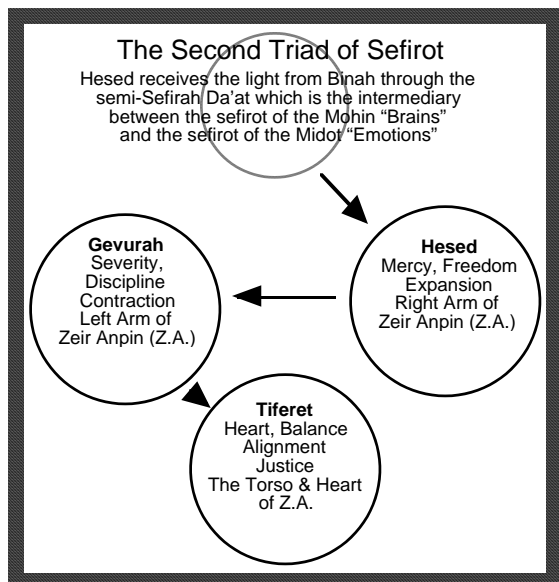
The Second Triad of Sefirot

Hesed receives the light from Binah through the semi-Sefirah Da'at which is the intermediary between the sefirot of the Mohin "Brains" and the sefirot of the Midot "Emotions"

**Hesed**
Mercy, Freedom
Expansion
Right Arm of
Zeir Anpin (Z.A.)

**Gevurah**
Severity,
Discipline
Contraction
Left Arm of
Zeir Anpin (Z.A.)

**Tiferet**
Heart, Balance
Alignment
Justice
The Torso & Heart
of Z.A.